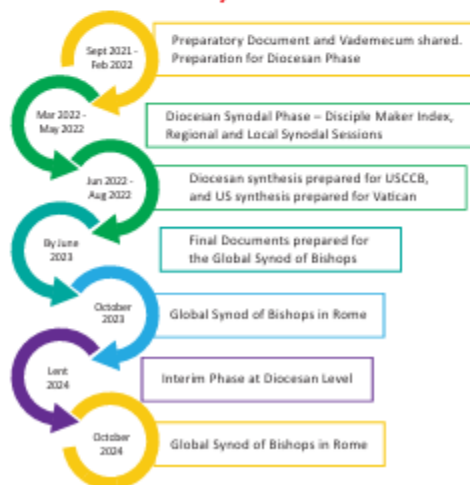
Sept 2021 - Feb 2022

Preparatory Document and Vademecum shared. Preparation for Diocesan Phase

Mar 2022 - May 2022

Diocesan Synodal Phase – Disciple Maker Index, Regional and Local Synodal Sessions

Jun 2022 - Aug 2022

Diocesan synthesis prepared for USCCB, and US synthesis prepared for Vatican

By June 2023

Final Documents prepared for the Global Synod of Bishops

October 2023

Global Synod of Bishops in Rome

Lent 2024

Interim Phase at Diocesan Level

October 2024

Global Synod of Bishops in Rome